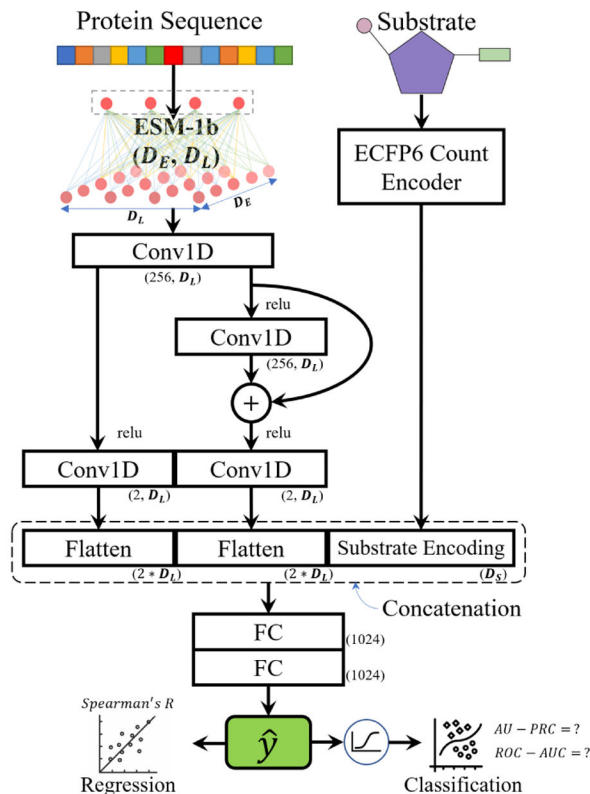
Protein Sequence

Substrate

ESM-1b
$(D_E, D_L)$

$D_L$

$D_E$

ECFP6 Count Encoder

Conv1D
(256, $D_L$)

relu

Conv1D
(256, $D_L$)

+

relu

relu

Conv1D
(2, $D_L$)

Conv1D
(2, $D_L$)

Flatten
($2 * D_L$)

Flatten
($2 * D_L$)

Substrate Encoding
($D_S$)

Concatenation

FC
(1024)

FC
(1024)

$Spearman's\ R$

$\hat{y}$

$AU-PRC=?$
$ROC-AUC=?$

Regression

Classification